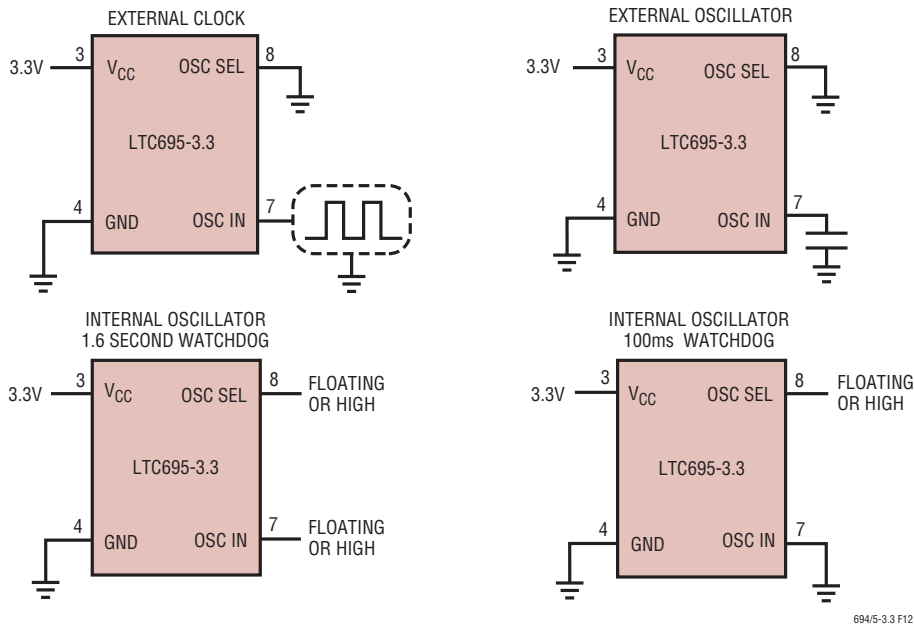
EXTERNAL CLOCK

3.3V 3 $V_{CC}$ OSC SEL 8

LTC695-3.3

4 GND OSC IN 7

EXTERNAL OSCILLATOR

3.3V 3 $V_{CC}$ OSC SEL 8

LTC695-3.3

4 GND OSC IN 7

INTERNAL OSCILLATOR
1.6 SECOND WATCHDOG

3.3V 3 $V_{CC}$ OSC SEL 8 FLOATING OR HIGH

LTC695-3.3

4 GND OSC IN 7 FLOATING OR HIGH

INTERNAL OSCILLATOR
100ms WATCHDOG

3.3V 3 $V_{CC}$ OSC SEL 8 FLOATING OR HIGH

LTC695-3.3

4 GND OSC IN 7

694/5-3.3 F12